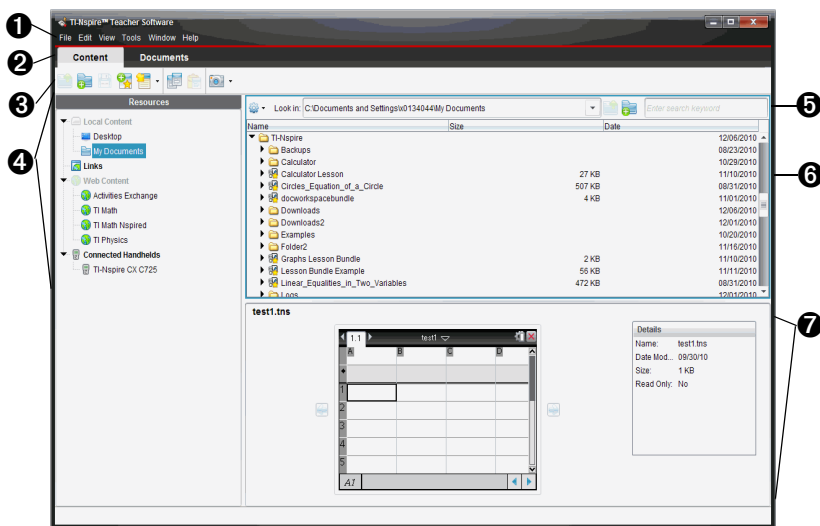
TI-Nspire™ Teacher Software

File Edit View Tools Window Help

Content Documents

Resources

Local Content
Desktop
My Documents
Links
Web Content
Activities Exchange
TI Math
TI Math Nspired
TI Physics
Connected Handhelds
TI-Nspire CX C725

Look in: C:\Documents and Settings\x0134044\My Documents

Enter search keyword

| Name | Size | Date |
|---|---|---|
| TI-Nspire | | 12/06/2010 |
| Backups | | 08/23/2010 |
| Calculator | | 10/29/2010 |
| Calculator Lesson | 27 KB | 11/10/2010 |
| Circles_Equation_of_a_Circle | 507 KB | 08/31/2010 |
| docworkspacebundle | 4 KB | 11/01/2010 |
| Downloads | | 12/06/2010 |
| Downloads2 | | 12/01/2010 |
| Examples | | 10/20/2010 |
| Folder2 | | 11/16/2010 |
| Graphs Lesson Bundle | 2 KB | 11/10/2010 |
| Lesson Bundle Example | 56 KB | 11/11/2010 |
| Linear_Equalities_in_Two_Variables | 472 KB | 08/31/2010 |
| Logs | | 12/01/2010 |

test1.tns

1.1 test1

A B C D

1
2
3
4
5

A1

Details
Name: test1.tns
Date Mod... 09/30/10
Size: 1 KB
Read Only: No

1
2
3
4
5
6
7